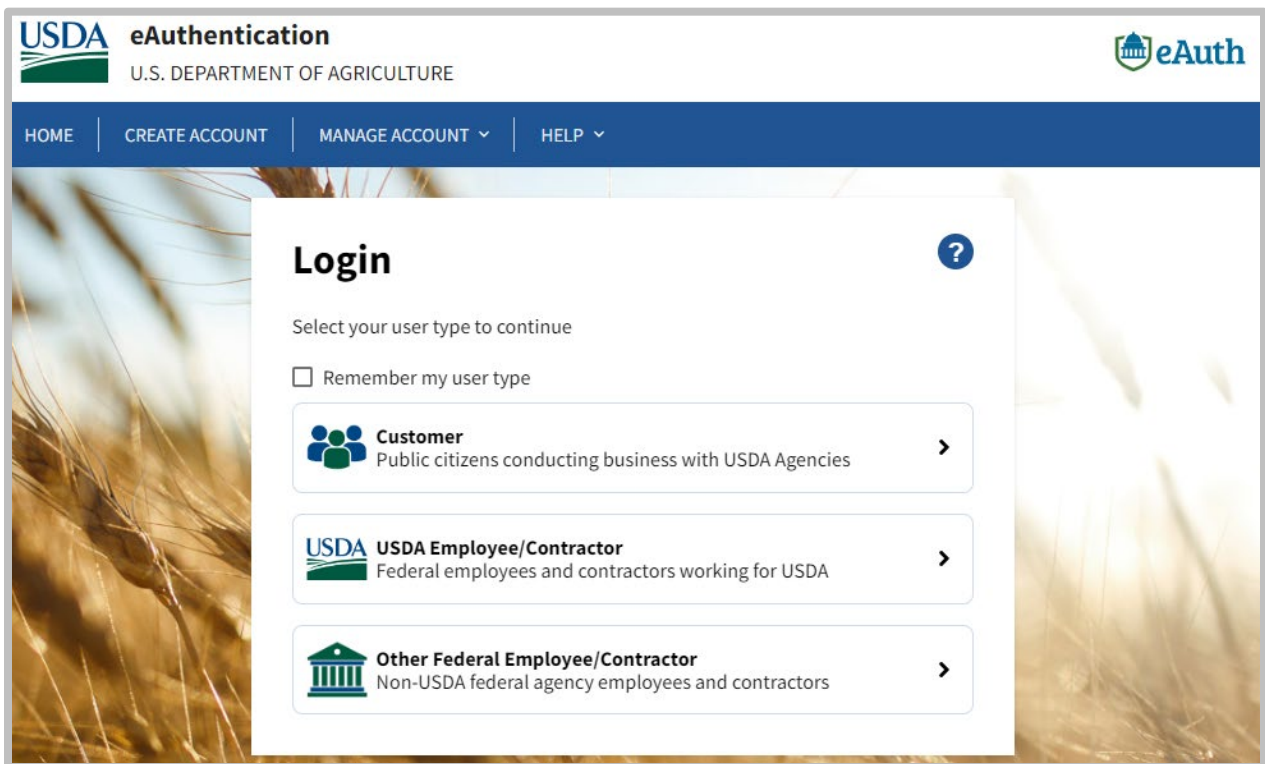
USDA eAuthentication
U.S. DEPARTMENT OF AGRICULTURE

eAuth

HOME CREATE ACCOUNT MANAGE ACCOUNT HELP

Login

?

Select your user type to continue

Remember my user type

Customer
Public citizens conducting business with USDA Agencies

USDA USDA Employee/Contractor
Federal employees and contractors working for USDA

Other Federal Employee/Contractor
Non-USDA federal agency employees and contractors